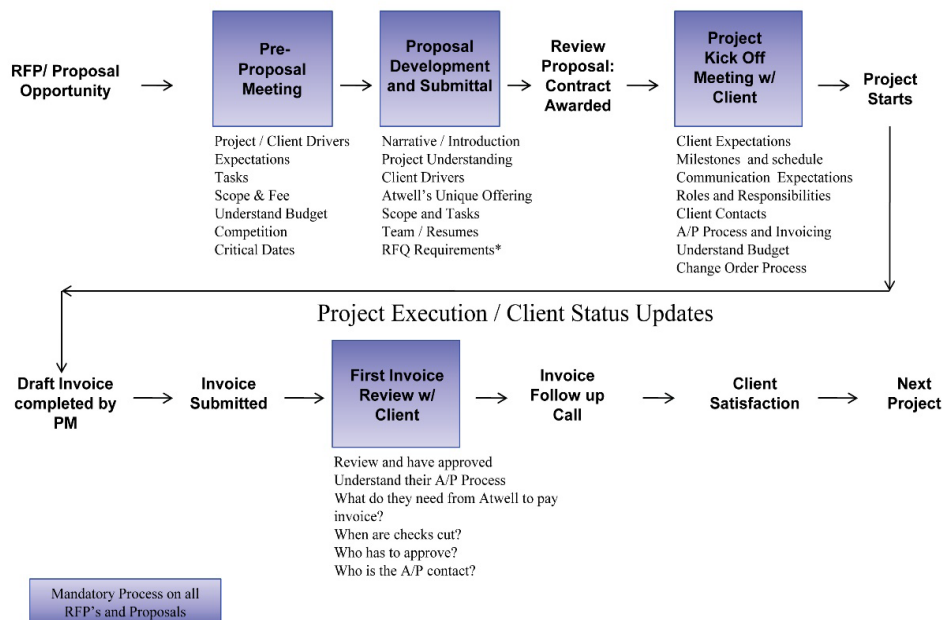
RFP/ Proposal Opportunity

Pre-Proposal Meeting

Project / Client Drivers
Expectations
Tasks
Scope & Fee
Understand Budget
Competition
Critical Dates

Proposal Development and Submittal

Narrative / Introduction
Project Understanding
Client Drivers
Atwell's Unique Offering
Scope and Tasks
Team / Resumes
RFQ Requirements*

Review Proposal: Contract Awarded

Project Kick Off Meeting w/ Client

Client Expectations
Milestones and schedule
Communication Expectations
Roles and Responsibilities
Client Contacts
A/P Process and Invoicing
Understand Budget
Change Order Process

Project Starts

Project Execution / Client Status Updates

Draft Invoice completed by PM

Invoice Submitted

First Invoice Review w/ Client

Review and have approved
Understand their A/P Process
What do they need from Atwell to pay invoice?
When are checks cut?
Who has to approve?
Who is the A/P contact?

Invoice Follow up Call

Client Satisfaction

Next Project

Mandatory Process on all RFP's and Proposals